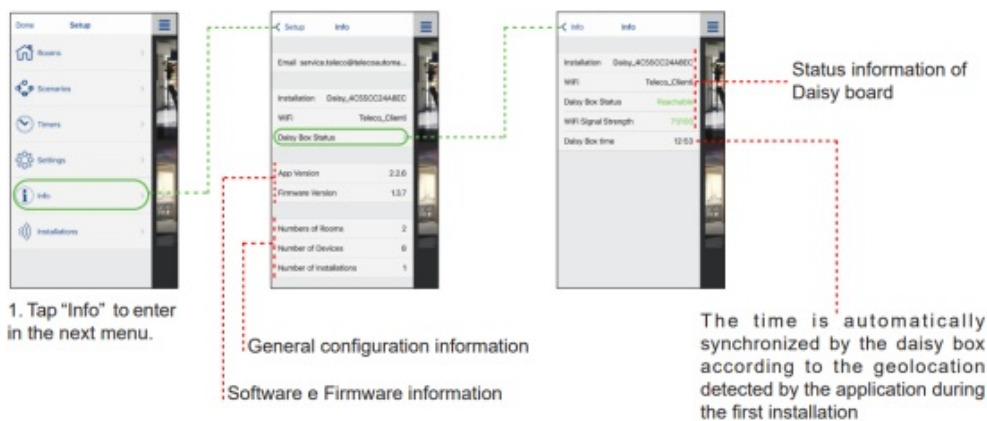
Done Setup

Rooms

Scenarios

Timers

Settings

Info

Installations

1. Tap “Info” to enter in the next menu.

< Setup Info

Email service.teleco@telecoautoma...

Installation Daisy_4C55CC24A6EC

WiFi Teleco_Client

Daisy Box Status

App Version 2.2.6

Firmware Version 1.3.7

Numbers of Rooms 2

Number of Devices 6

Number of Installations 1

General configuration information

Software e Firmware information

< Info Info

Installation Daisy_4C55CC24A6EC

WiFi Teleco_Client

Daisy Box Status Reachable

WiFi Signal Strength 70/100

Daisy Box time 12:53

Status information of Daisy board

The time is automatically synchronized by the daisy box according to the geolocation detected by the application during the first installation